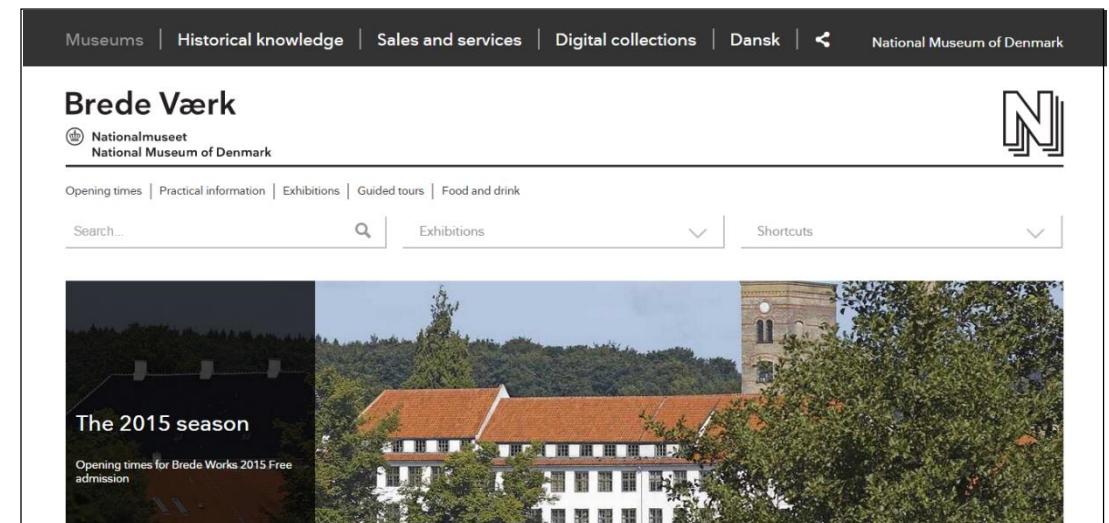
Museums | Historical knowledge | Sales and services | Digital collections | Dansk | National Museum of Denmark

Brede Værk

Nationalmuseet
National Museum of Denmark

Opening times | Practical information | Exhibitions | Guided tours | Food and drink

Search...

Exhibitions

Shortcuts

The 2015 season

Opening times for Brede Works 2015 Free admission